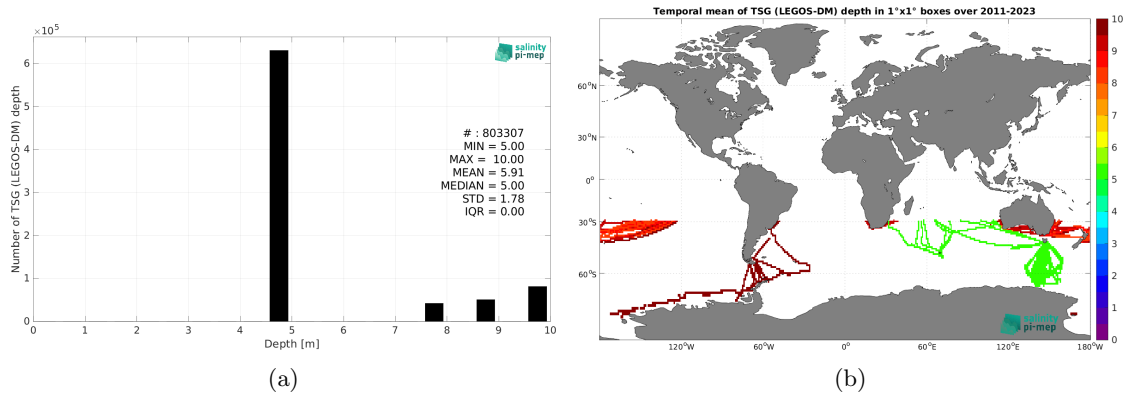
$\times 10^5$

salinity pi-mep

Number of TSG (LEGOS-DM) depth

6
5
4
3
2
1
0

# : 803307
MIN = 5.00
MAX = 10.00
MEAN = 5.91
MEDIAN = 5.00
STD = 1.78
IQR = 0.00

0 1 2 3 4 5 6 7 8 9 10
Depth [m]

(a)

Temporal mean of TSG (LEGOS-DM) depth in 1°x1° boxes over 2011-2023

60°N
30°N
0°
30°S
60°S

120°W 60°W 0° 60°E 120°E 180°W

10
9
8
7
6
5
4
3
2
1
0

salinity pi-mep

(b)